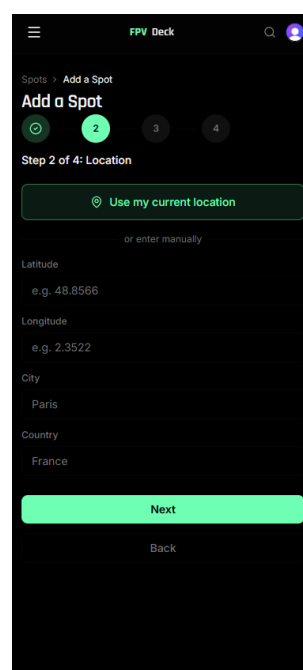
FPV Deck

Spots > Add a Spot

Add a Spot

2 3 4

Step 2 of 4: Location

Use my current location

or enter manually

Latitude

e.g. 48.8566

Longitude

e.g. 2.3522

City

Paris

Country

France

Next

Back